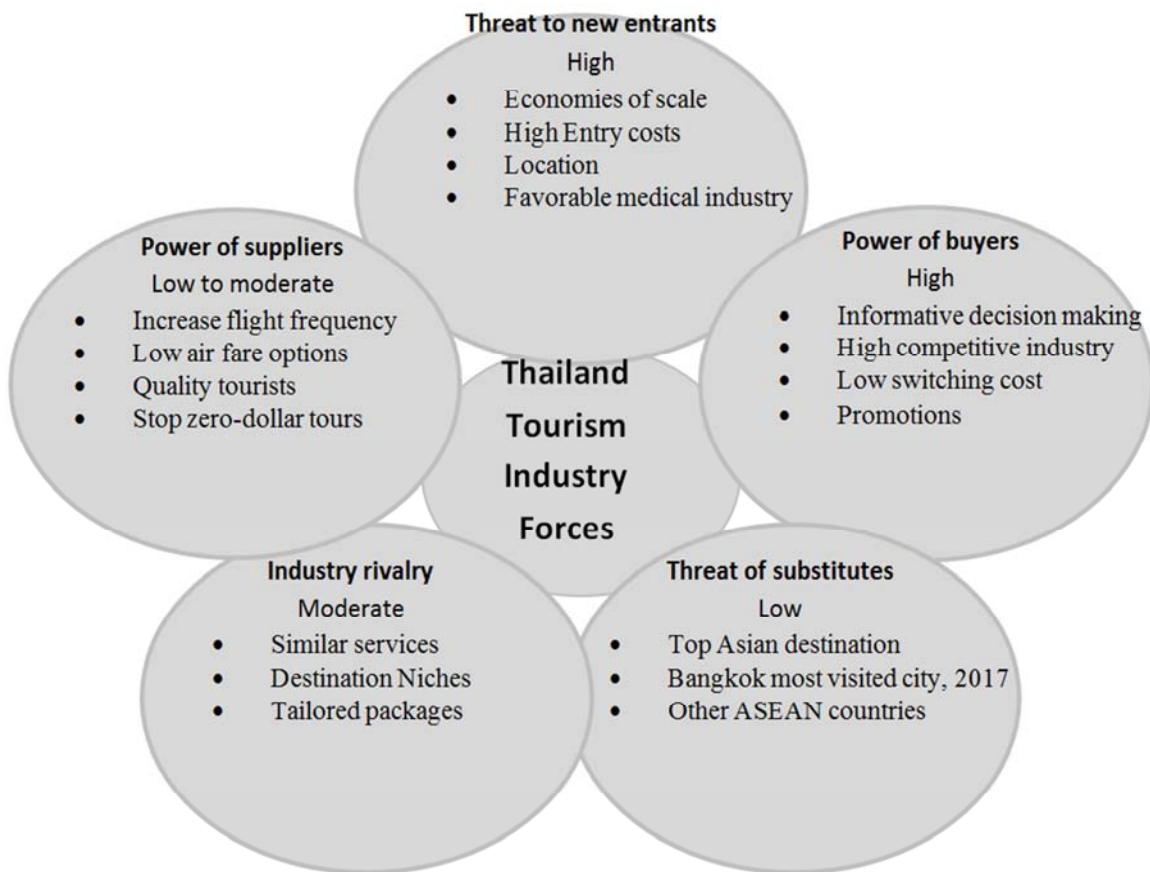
Threat to new entrants
High
- Economies of scale
- High Entry costs
- Location
- Favorable medical industry

Power of suppliers
Low to moderate
- Increase flight frequency
- Low air fare options
- Quality tourists
- Stop zero-dollar tours

Thailand Tourism Industry Forces

Power of buyers
High
- Informative decision making
- High competitive industry
- Low switching cost
- Promotions

Industry rivalry
Moderate
- Similar services
- Destination Niches
- Tailored packages

Threat of substitutes
Low
- Top Asian destination
- Bangkok most visited city, 2017
- Other ASEAN countries